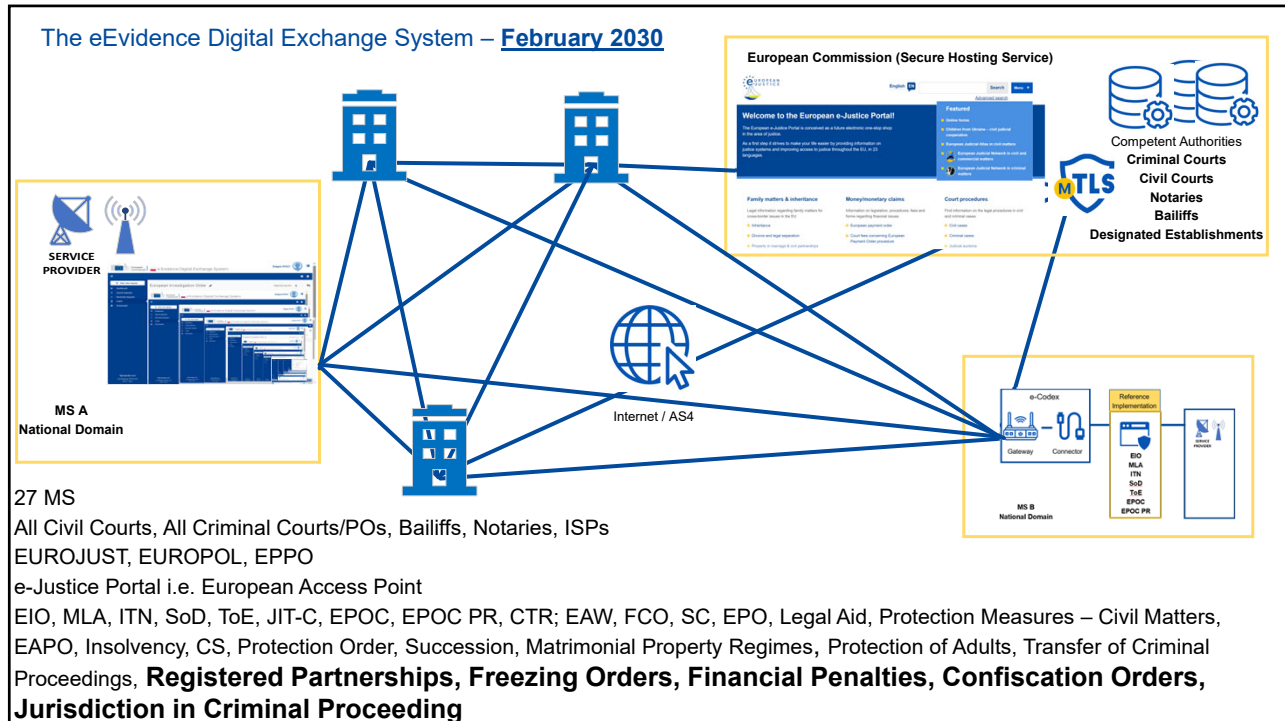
The eEvidence Digital Exchange System – **February 2030**

European Commission (Secure Hosting Service)

Welcome to the European e-Justice Portal!

Featured

Family matters & inheritance

Money/monetary claims

Court procedures

MTLS

Competent Authorities
**Criminal Courts**
**Civil Courts**
**Notaries**
**Bailiffs**
**Designated Establishments**

SERVICE PROVIDER

European Investigation Order

MS A
National Domain

Internet / AS4

e-Codex

Gateway

Connector

Reference Implementation

EIO
MLA
ITN
SoD
ToE
EPOC
EPOC PR

SERVICE PROVIDER

MS B
National Domain

27 MS
All Civil Courts, All Criminal Courts/POs, Bailiffs, Notaries, ISPs
EUROJUST, EUROPOL, EPPO
e-Justice Portal i.e. European Access Point
EIO, MLA, ITN, SoD, ToE, JIT-C, EPOC, EPOC PR, CTR; EAW, FCO, SC, EPO, Legal Aid, Protection Measures – Civil Matters, EAPO, Insolvency, CS, Protection Order, Succession, Matrimonial Property Regimes, Protection of Adults, Transfer of Criminal Proceedings, **Registered Partnerships, Freezing Orders, Financial Penalties, Confiscation Orders, Jurisdiction in Criminal Proceeding**